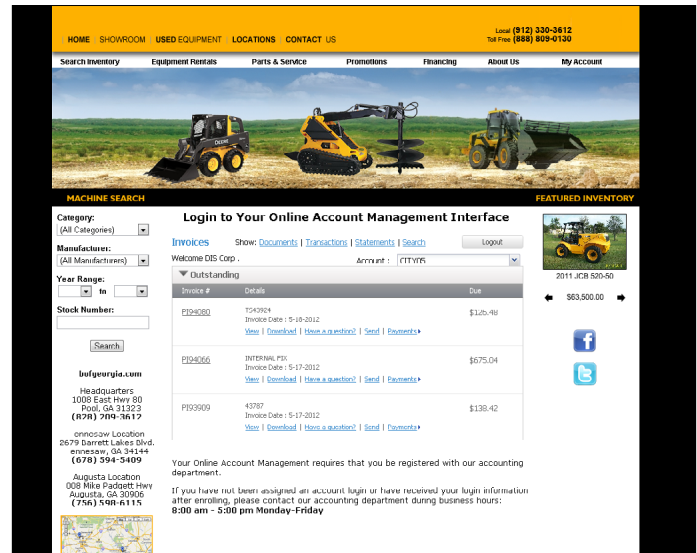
| HOME | SHOWROOM | USED EQUIPMENT | LOCATIONS | CONTACT US

Local (912) 330-3612
Toll Free (888) 809-0130

Search Inventory | Equipment Rentals | Parts & Service | Promotions | Financing | About Us | My Account

MACHINE SEARCH

FEATURED INVENTORY

Category:
(All Categories)

Manufacturer:
(All Manufacturers)

Year Range:
to

Stock Number:

Search

bofgeorgia.com

Headquarters
1008 East Hwy 80
Pool, GA 31323
(828) 209-3612

ennesaw Location
2679 Barrett Lakes Blvd.
ennesaw, GA 34144
(678) 594-5409

Augusta Location
008 Mike Padgett Hwy
Augusta, GA 30906
(756) 598-6115

Login to Your Online Account Management Interface

Invoices Show: Documents | Transactions | Statements | Search

Logout

Welcome DIS Corp .

Account : CITY05

Outstanding

| Invoice # | Details | Due |
|---|---|---|
| PI94080 | TS43924<br>Invoice Date : 5-18-2012<br>View \| Download \| Have a question? \| Send \| Payments | $126.48 |
| PI94066 | INTERNAL FIX<br>Invoice Date : 5-17-2012<br>View \| Download \| Have a question? \| Send \| Payments | $675.04 |
| PI93909 | 43787<br>Invoice Date : 5-17-2012<br>View \| Download \| Have a question? \| Send \| Payments | $138.42 |

Your Online Account Management requires that you be registered with our accounting department.

If you have not been assigned an account login or have received your login information after enrolling, please contact our accounting department during business hours:
8:00 am - 5:00 pm Monday-Friday

2011 JCB 520-50

$63,500.00